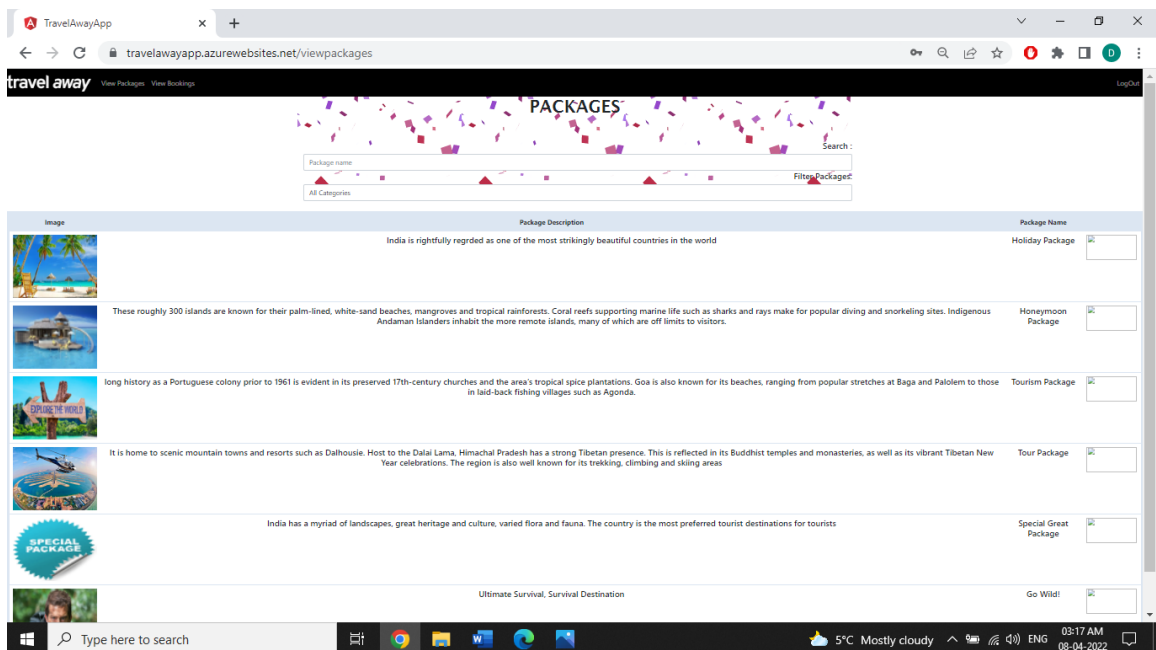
TravelAwayApp

travelawayapp.azurewebsites.net/viewpackages

travel away View Packages View Bookings LogOut

PACKAGES

Search :

Package name

Filter Packages:

All Categories

| Image | Package Description | Package Name | |
|---|---|---|---|
| | India is rightfully regrded as one of the most strikingly beautiful countries in the world | Holiday Package | |
| | These roughly 300 islands are known for their palm-lined, white-sand beaches, mangroves and tropical rainforests. Coral reefs supporting marine life such as sharks and rays make for popular diving and snorkeling sites. Indigenous Andaman Islanders inhabit the more remote islands, many of which are off limits to visitors. | Honeymoon Package | |
| EXPLORE THE WORLD | long history as a Portuguese colony prior to 1961 is evident in its preserved 17th-century churches and the area's tropical spice plantations. Goa is also known for its beaches, ranging from popular stretches at Baga and Palolem to those in laid-back fishing villages such as Agonda. | Tourism Package | |
| | It is home to scenic mountain towns and resorts such as Dalhousie. Host to the Dalai Lama, Himachal Pradesh has a strong Tibetan presence. This is reflected in its Buddhist temples and monasteries, as well as its vibrant Tibetan New Year celebrations. The region is also well known for its trekking, climbing and skiing areas | Tour Package | |
| SPECIAL PACKAGE | India has a myriad of landscapes, great heritage and culture, varied flora and fauna. The country is the most preferred tourist destinations for tourists | Special Great Package | |
| | Ultimate Survival, Survival Destination | Go Wild! | |

Type here to search

5°C Mostly cloudy ENG 03:17 AM 08-04-2022